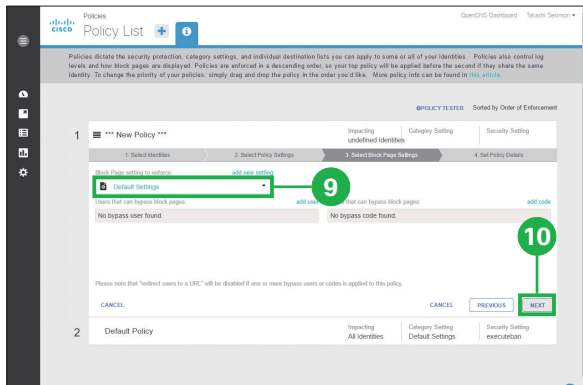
cisco

Policies

Policy List

OpenDNS Dashboard Takashi Sekimori

Policies dictate the security protection, category settings, and individual destination lists you can apply to some or all of your identities. Policies also control log levels and how block pages are displayed. Policies are enforced in a descending order, so your top policy will be applied before the second if they share the same identity. To change the priority of your policies, simply drag and drop the policy in the order you'd like. More policy info can be found in this article.

POLICY TESTER Sorted by Order of Enforcement

1 *** New Policy ***

Impacting undefined Identities

Category Setting

Security Setting

1. Select Identities

2. Select Policy Settings

3. Select Block Page Settings

4. Set Policy Details

Block Page setting to enforce:

add new setting

Default Settings

9

Users that can bypass block pages:

add user

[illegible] that can bypass block pages:

add code

No bypass user found.

No bypass code found.

10

Please note that "redirect users to a URL" will be disabled if one or more bypass users or codes is applied to this policy.

CANCEL

CANCEL

PREVIOUS

NEXT

2 Default Policy

Impacting All Identities

Category Setting Default Settings

Security Setting executeban